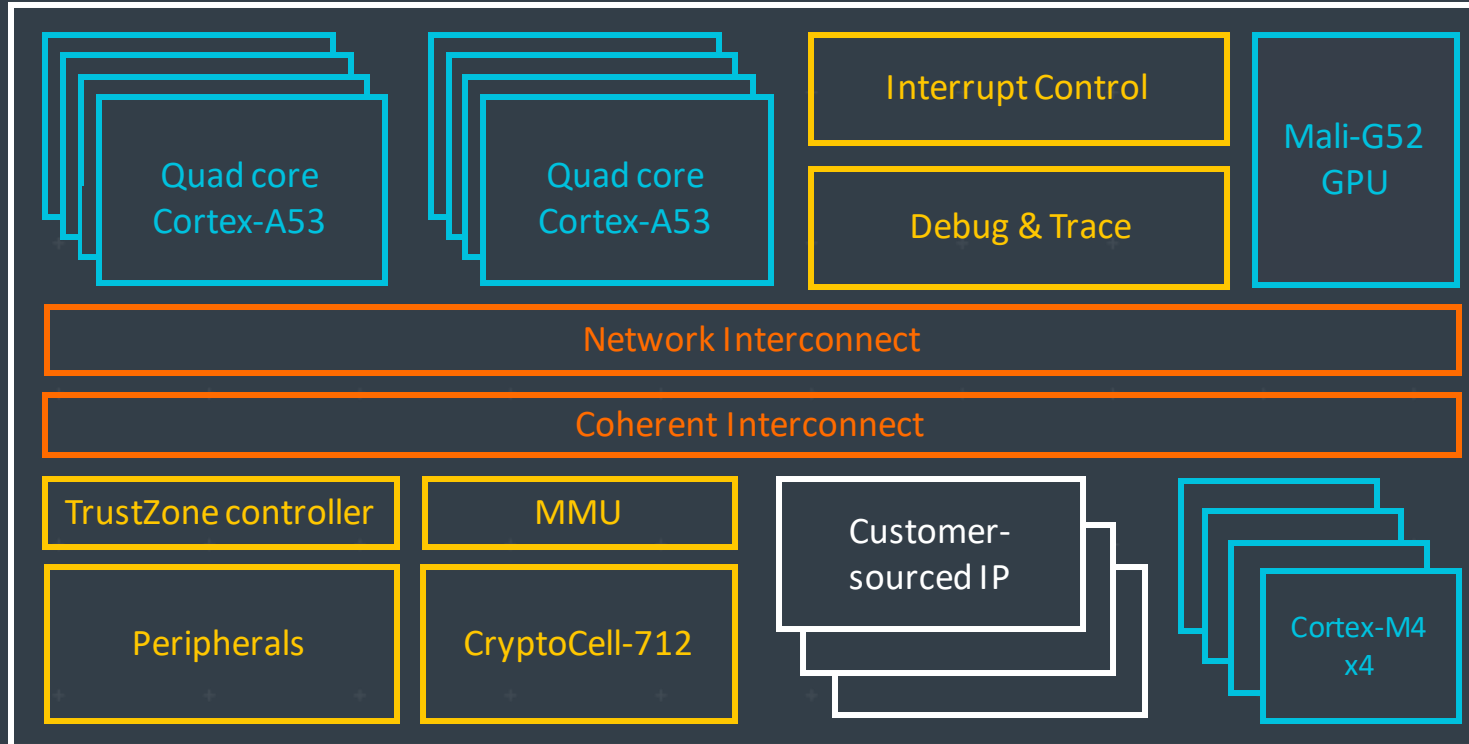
Quad core Cortex-A53

Quad core Cortex-A53

Interrupt Control

Debug & Trace

Mali-G52 GPU

Network Interconnect

Coherent Interconnect

TrustZone controller

MMU

Customer-sourced IP

Peripherals

CryptoCell-712

Cortex-M4 x4